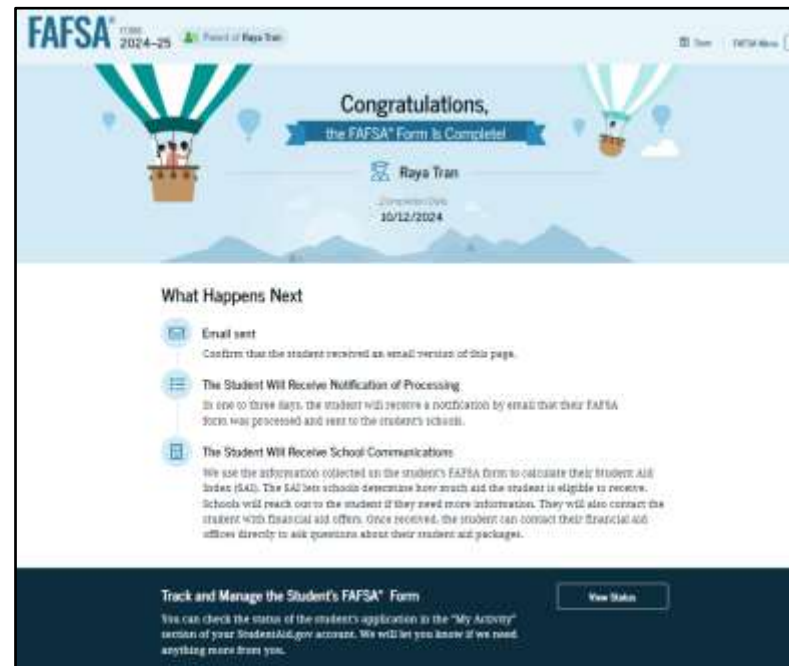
FAFSA® FORM 2024–25 Parent of Raya Tran

Save FAFSA Menu

Congratulations,

the FAFSA® Form Is Complete!

Raya Tran

Completion Date

10/12/2024

What Happens Next

Email sent

Confirm that the student received an email version of this page.

The Student Will Receive Notification of Processing

In one to three days, the student will receive a notification by email that their FAFSA form was processed and sent to the student's schools.

The Student Will Receive School Communications

We use the information collected on the student's FAFSA form to calculate their Student Aid Index (SAI). The SAI lets schools determine how much aid the student is eligible to receive. Schools will reach out to the student if they need more information. They will also contact the student with financial aid offers. Once received, the student can contact their financial aid offices directly to ask questions about their student aid packages.

Track and Manage the Student's FAFSA® Form

You can check the status of the student's application in the "My Activity" section of your StudentAid.gov account. We will let you know if we need anything more from you.

View Status